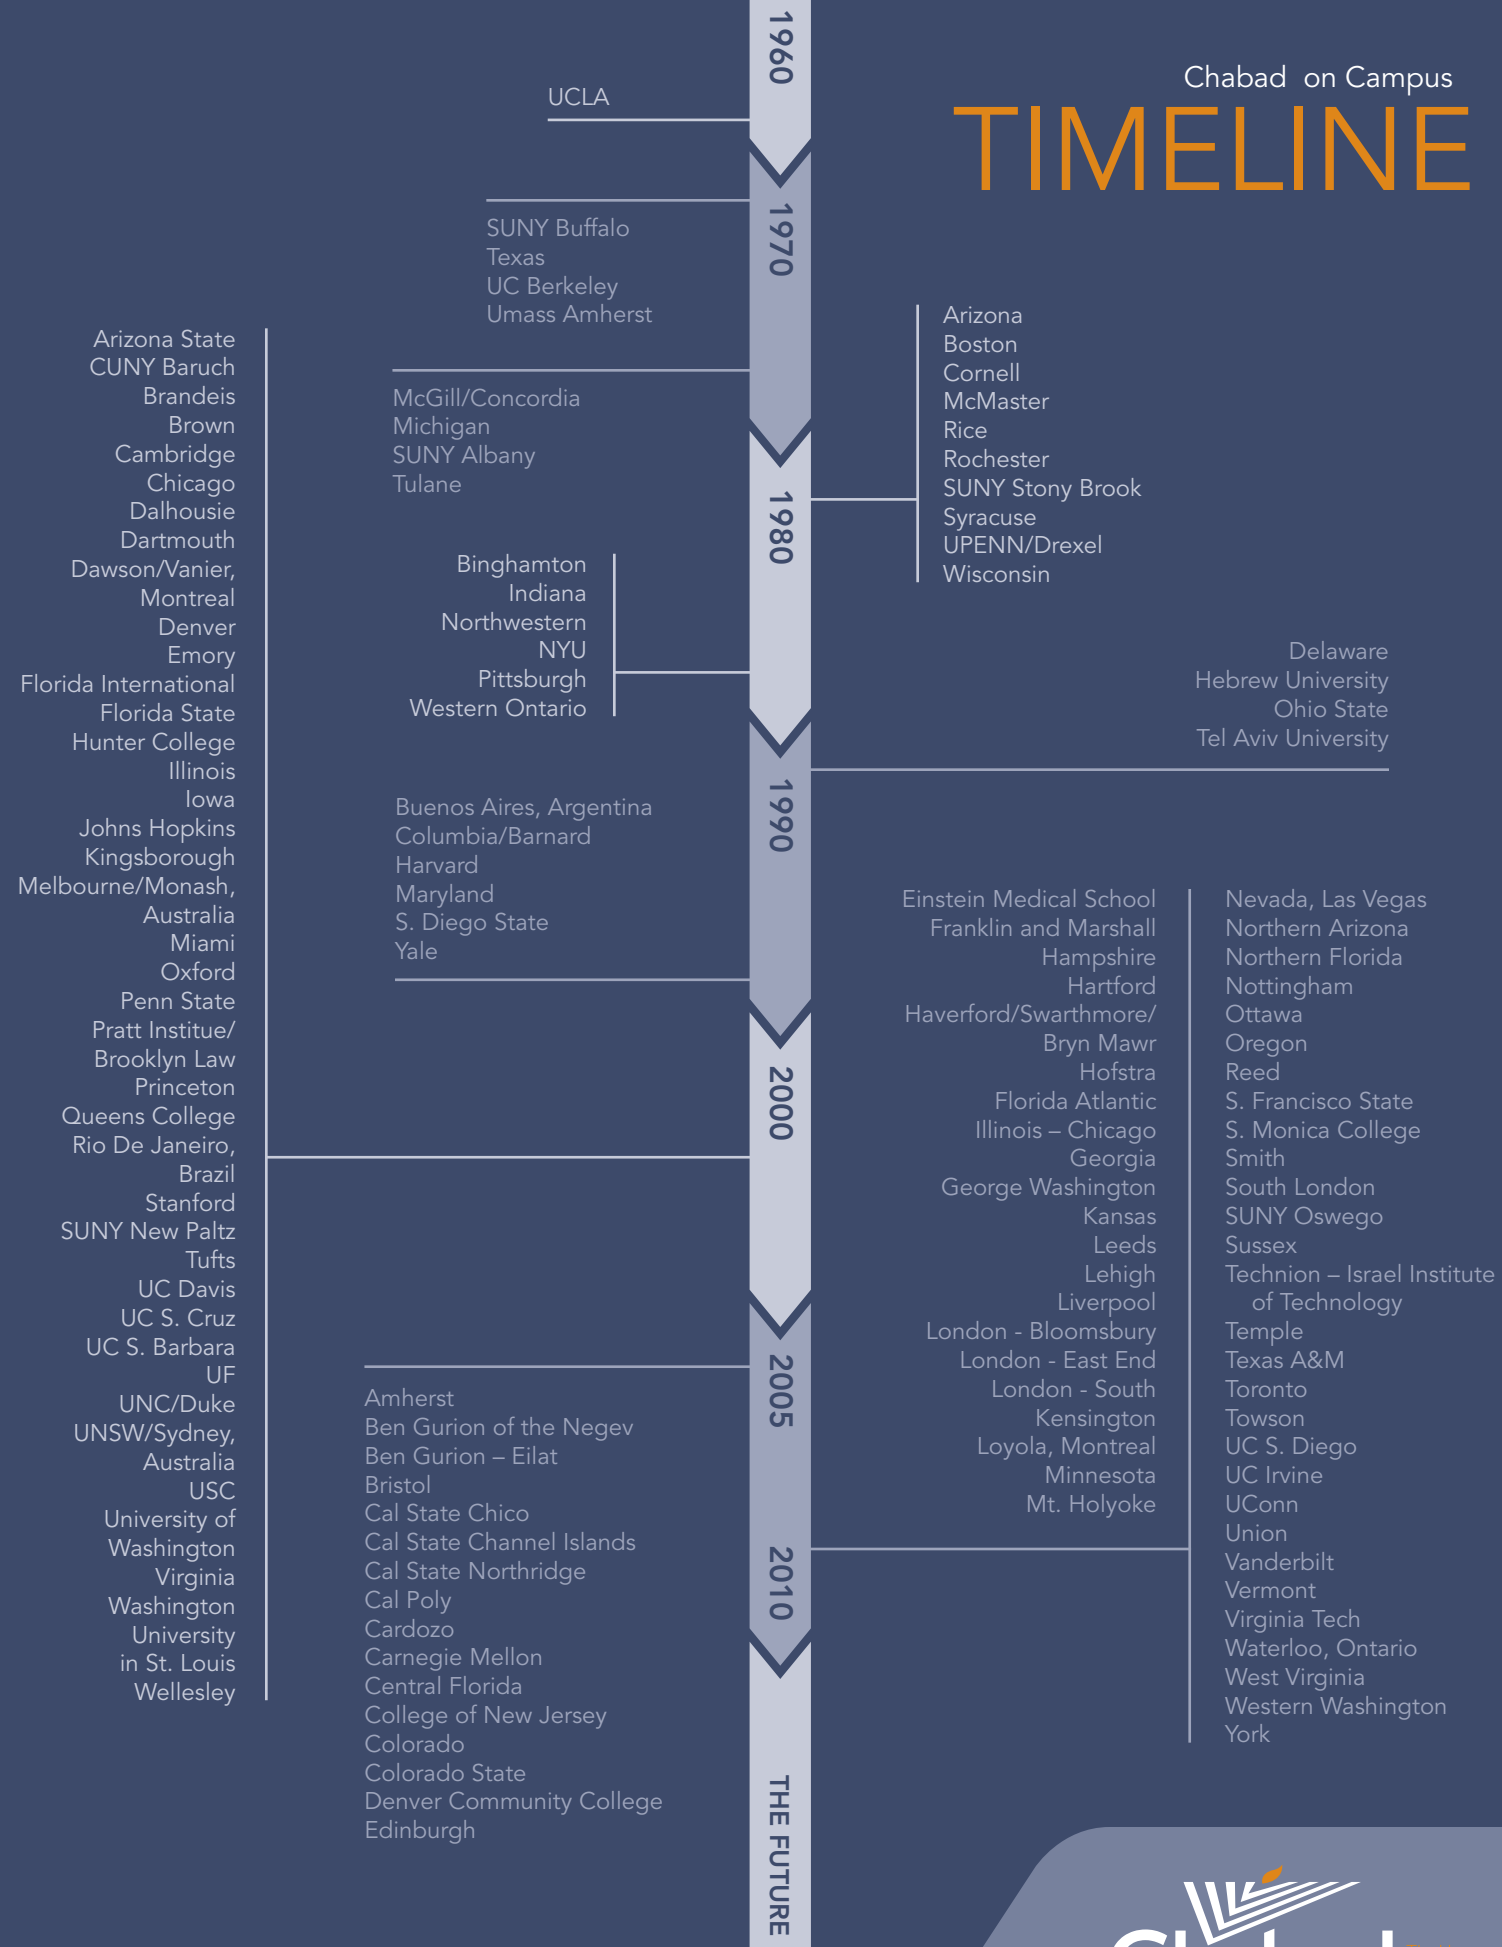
Chabad on Campus
TIMELINE

1960

UCLA

1970

SUNY Buffalo
Texas
UC Berkeley
Umass Amherst

Arizona
Boston
Cornell
McMaster
Rice
Rochester
SUNY Stony Brook
Syracuse
UPENN/Drexel
Wisconsin

McGill/Concordia
Michigan
SUNY Albany
Tulane

1980

Binghamton
Indiana
Northwestern
NYU
Pittsburgh
Western Ontario

Delaware
Hebrew University
Ohio State
Tel Aviv University

1990

Buenos Aires, Argentina
Columbia/Barnard
Harvard
Maryland
S. Diego State
Yale

Arizona State
CUNY Baruch
Brandeis
Brown
Cambridge
Chicago
Dalhousie
Dartmouth
Dawson/Vanier, Montreal
Denver
Emory
Florida International
Florida State
Hunter College
Illinois
Iowa
Johns Hopkins
Kingsborough
Melbourne/Monash, Australia
Miami
Oxford
Penn State
Pratt Institue/ Brooklyn Law
Princeton
Queens College
Rio De Janeiro, Brazil
Stanford
SUNY New Paltz
Tufts
UC Davis
UC S. Cruz
UC S. Barbara
UF
UNC/Duke
UNSW/Sydney, Australia
USC
University of Washington
Virginia
Washington University in St. Louis
Wellesley

2000

2005

Amherst
Ben Gurion of the Negev
Ben Gurion – Eilat
Bristol
Cal State Chico
Cal State Channel Islands
Cal State Northridge
Cal Poly
Cardozo
Carnegie Mellon
Central Florida
College of New Jersey
Colorado
Colorado State
Denver Community College
Edinburgh

Einstein Medical School
Franklin and Marshall
Hampshire
Hartford
Haverford/Swarthmore/ Bryn Mawr
Hofstra
Florida Atlantic
Illinois – Chicago
Georgia
George Washington
Kansas
Leeds
Lehigh
Liverpool
London - Bloomsbury
London - East End
London - South Kensington
Loyola, Montreal
Minnesota
Mt. Holyoke

Nevada, Las Vegas
Northern Arizona
Northern Florida
Nottingham
Ottawa
Oregon
Reed
S. Francisco State
S. Monica College
Smith
South London
SUNY Oswego
Sussex
Technion – Israel Institute of Technology
Temple
Texas A&M
Toronto
Towson
UC S. Diego
UC Irvine
UConn
Union
Vanderbilt
Vermont
Virginia Tech
Waterloo, Ontario
West Virginia
Western Washington
York

2010

THE FUTURE